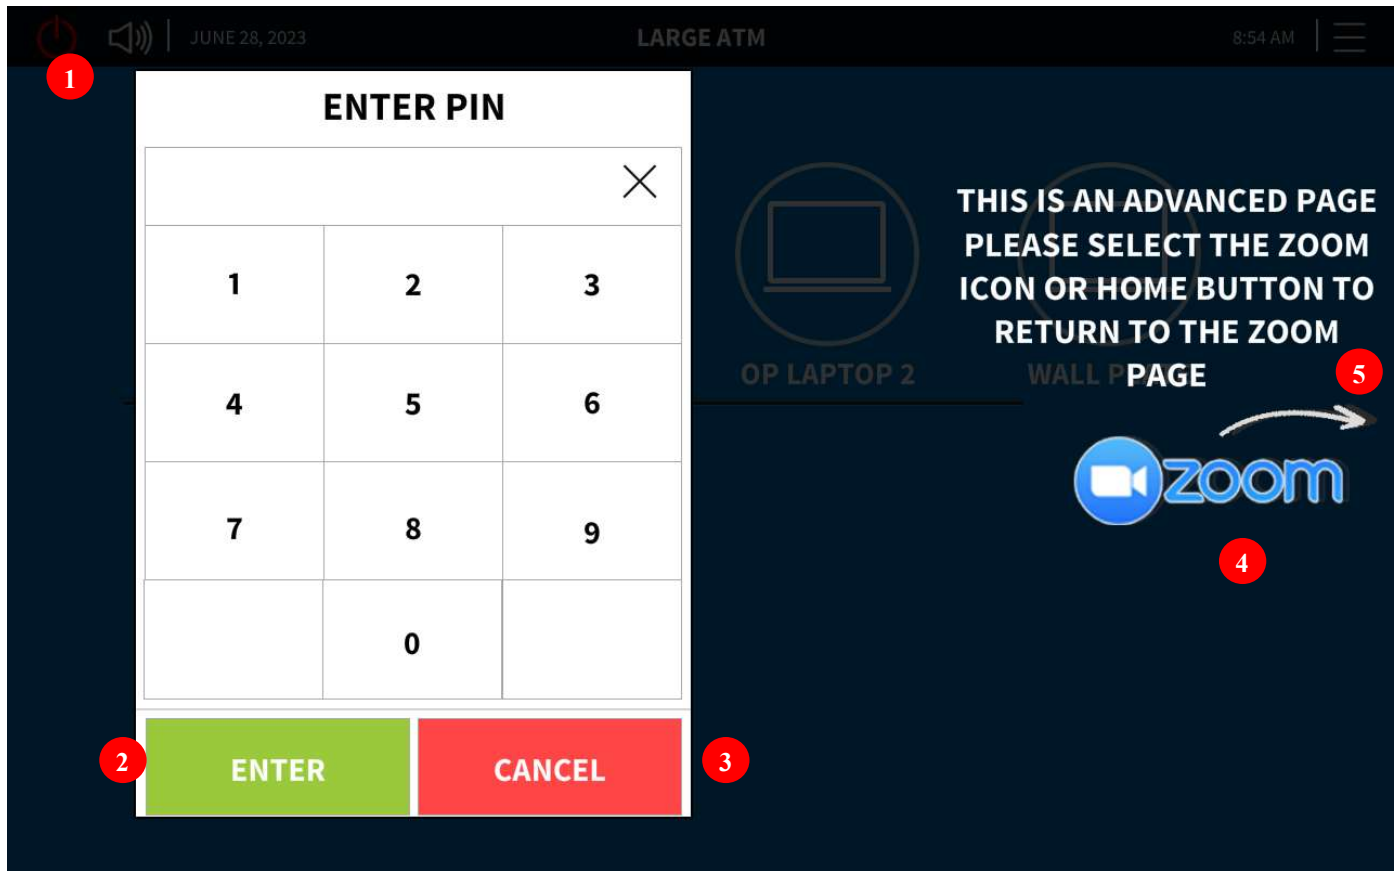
1

JUNE 28, 2023

LARGE ATM

8:54 AM

ENTER PIN

| 1 | 2 | 3 |
|---|---|---|
| 4 | 5 | 6 |
| 7 | 8 | 9 |
| | 0 | |

ENTER

CANCEL

2

3

OP LAPTOP 2

WALL P

THIS IS AN ADVANCED PAGE PLEASE SELECT THE ZOOM ICON OR HOME BUTTON TO RETURN TO THE ZOOM PAGE

5

zoom

4